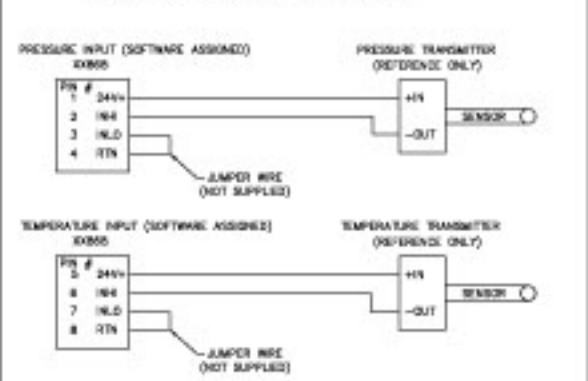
PRESSURE INPUT (SOFTWARE ASSIGNED)
XXB6B

PIN #
1 24V+
2 INHI
3 INLO
4 RTN

JUMPER WIRE
(NOT SUPPLIED)

PRESSURE TRANSMITTER
(REFERENCE ONLY)

+IN
-OUT
SENSOR

TEMPERATURE INPUT (SOFTWARE ASSIGNED)
XXB6B

PIN #
5 24V+
6 INHI
7 INLO
8 RTN

JUMPER WIRE
(NOT SUPPLIED)

TEMPERATURE TRANSMITTER
(REFERENCE ONLY)

+IN
-OUT
SENSOR